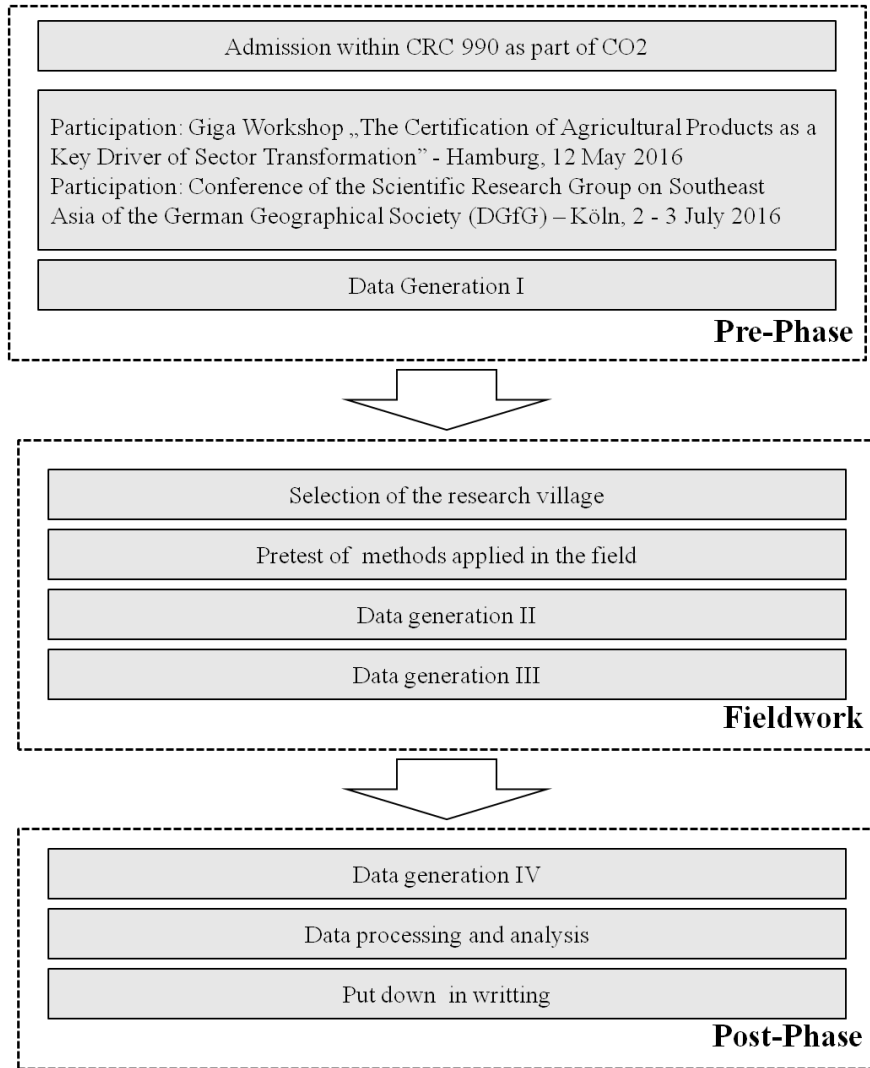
Admission within CRC 990 as part of CO2

Participation: Giga Workshop „The Certification of Agricultural Products as a Key Driver of Sector Transformation" - Hamburg, 12 May 2016
Participation: Conference of the Scientific Research Group on Southeast Asia of the German Geographical Society (DGfG) – Köln, 2 - 3 July 2016

Data Generation I

Pre-Phase

Selection of the research village

Pretest of methods applied in the field

Data generation II

Data generation III

Fieldwork

Data generation IV

Data processing and analysis

Put down in writting

Post-Phase